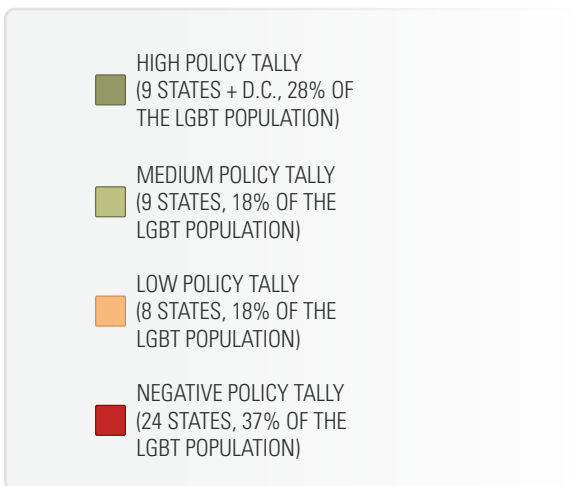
HIGH POLICY TALLY (9 STATES + D.C., 28% OF THE LGBT POPULATION)

MEDIUM POLICY TALLY (9 STATES, 18% OF THE LGBT POPULATION)

LOW POLICY TALLY (8 STATES, 18% OF THE LGBT POPULATION)

NEGATIVE POLICY TALLY (24 STATES, 37% OF THE LGBT POPULATION)